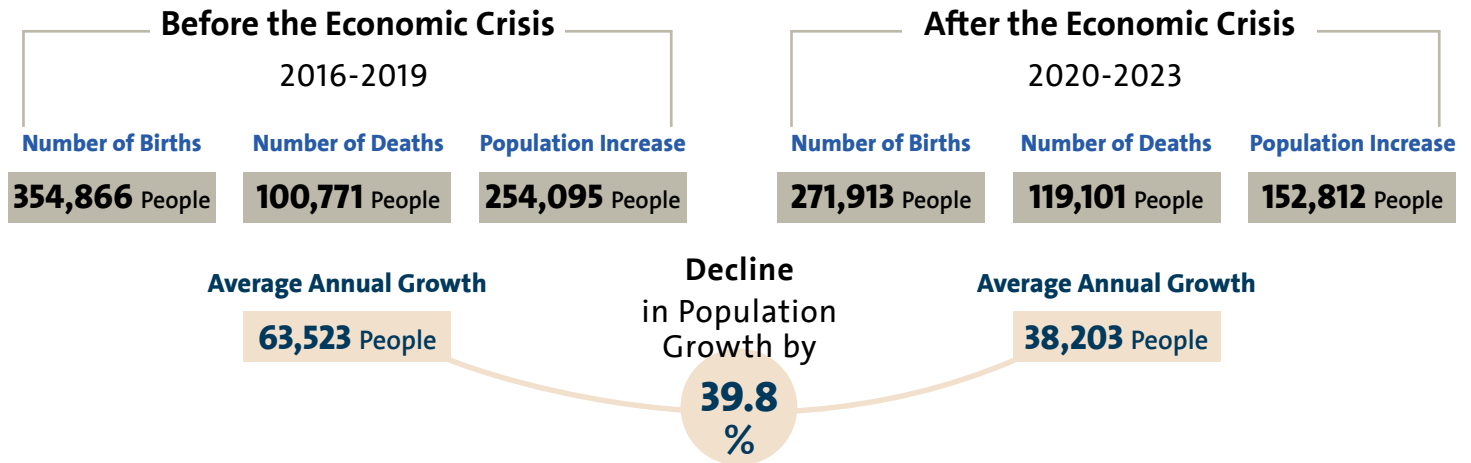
Before the Economic Crisis
2016-2019

Number of Births
354,866 People

Number of Deaths
100,771 People

Population Increase
254,095 People

After the Economic Crisis
2020-2023

Number of Births
271,913 People

Number of Deaths
119,101 People

Population Increase
152,812 People

Average Annual Growth
63,523 People

Decline
in Population Growth by
39.8 %

Average Annual Growth
38,203 People